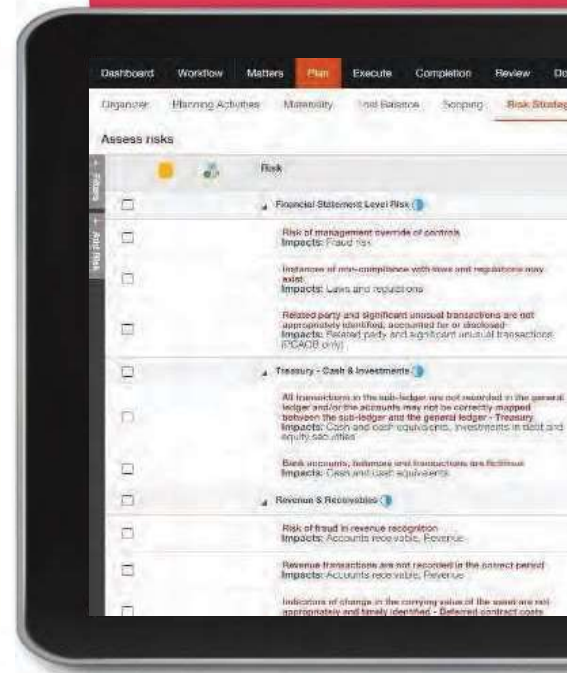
Dashboard Workflow Matters Plan Execute Completion Review Do

Organizer Planning Activities Materiality Trial Balance Scoping Risk Strateg

Assess risks

Filters Add Risk

Risk

Financial Statement Level Risk

Risk of management override of controls
Impacts: Fraud risk

Instances of non-compliance with laws and regulations may exist
Impacts: Laws and regulations

Related party and significant unusual transactions are not appropriately identified, accounted for or disclosed
Impacts: Related party and significant unusual transactions (PCAOB only)

Treasury - Cash & Investments

All transactions in the sub-ledger are not recorded in the general ledger and/or the accounts may not be correctly mapped between the sub-ledger and the general ledger - Treasury
Impacts: Cash and cash equivalents, Investments in debt and equity securities

Bank accounts, balances and transactions are fictitious
Impacts: Cash and cash equivalents

Revenue & Receivables

Risk of fraud in revenue recognition
Impacts: Accounts receivable, Revenue

Revenue transactions are not recorded in the correct period
Impacts: Accounts receivable, Revenue

Indicators of change in the carrying value of the asset are not appropriately and timely identified - Deferred contract costs